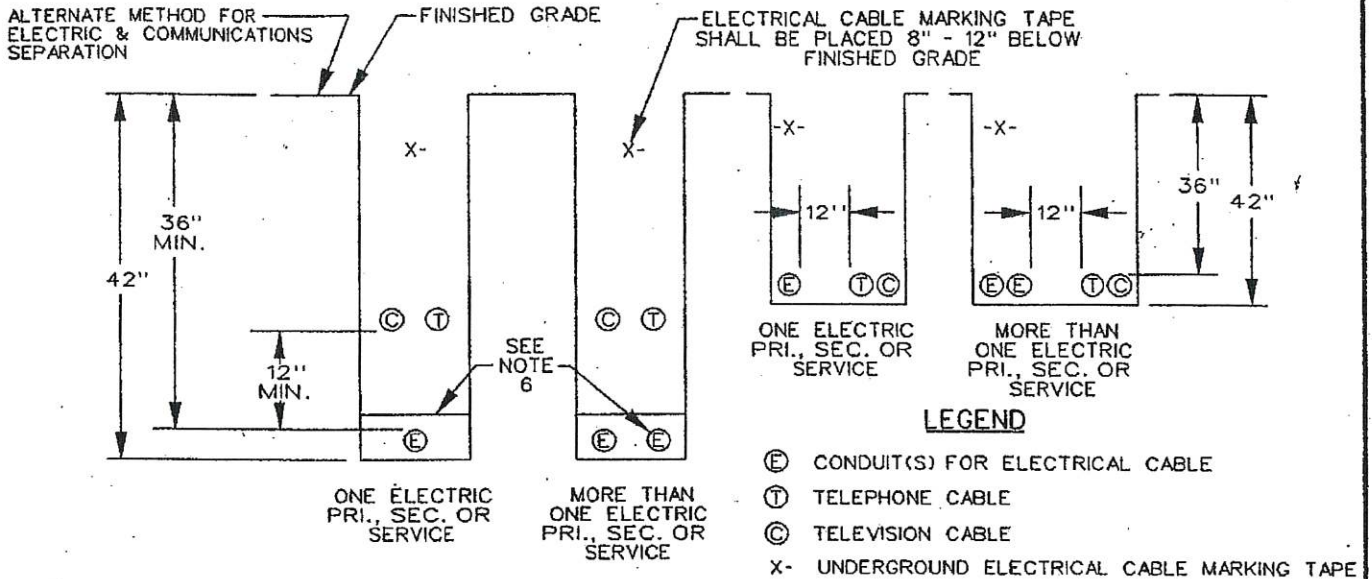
ALTERNATE METHOD FOR ELECTRIC & COMMUNICATIONS SEPARATION

FINISHED GRADE

ELECTRICAL CABLE MARKING TAPE SHALL BE PLACED 8" - 12" BELOW FINISHED GRADE

36" MIN.

42"

12" MIN.

X-

X-

Ⓒ Ⓣ

Ⓒ Ⓣ

SEE NOTE 6

Ⓔ

Ⓔ Ⓔ

ONE ELECTRIC PRI., SEC. OR SERVICE

MORE THAN ONE ELECTRIC PRI., SEC. OR SERVICE

-X-

12"

Ⓔ ⓉⒸ

ONE ELECTRIC PRI., SEC. OR SERVICE

-X-

12"

ⒺⒺ ⓉⒸ

MORE THAN ONE ELECTRIC PRI., SEC. OR SERVICE

36"

42"

LEGEND

Ⓔ CONDUIT(S) FOR ELECTRICAL CABLE

Ⓣ TELEPHONE CABLE

Ⓒ TELEVISION CABLE

X- UNDERGROUND ELECTRICAL CABLE MARKING TAPE